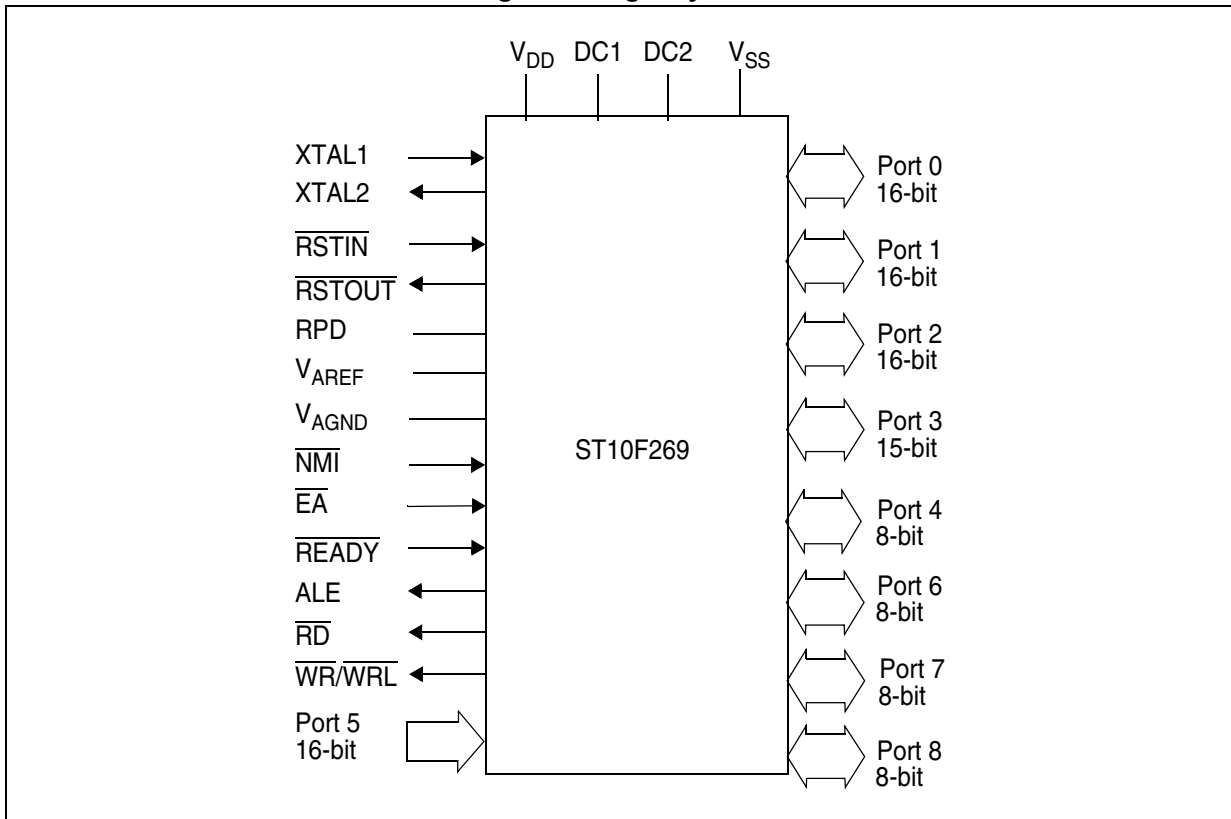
$V_{DD}$ DC1 DC2 $V_{SS}$

XTAL1
XTAL2
$\overline{RSTIN}$
$\overline{RSTOUT}$
RPD
$V_{AREF}$
$V_{AGND}$
$\overline{NMI}$
$\overline{EA}$
$\overline{READY}$
ALE
$\overline{RD}$
$\overline{WR}/\overline{WRL}$
Port 5
16-bit

ST10F269

Port 0
16-bit
Port 1
16-bit
Port 2
16-bit
Port 3
15-bit
Port 4
8-bit
Port 6
8-bit
Port 7
8-bit
Port 8
8-bit